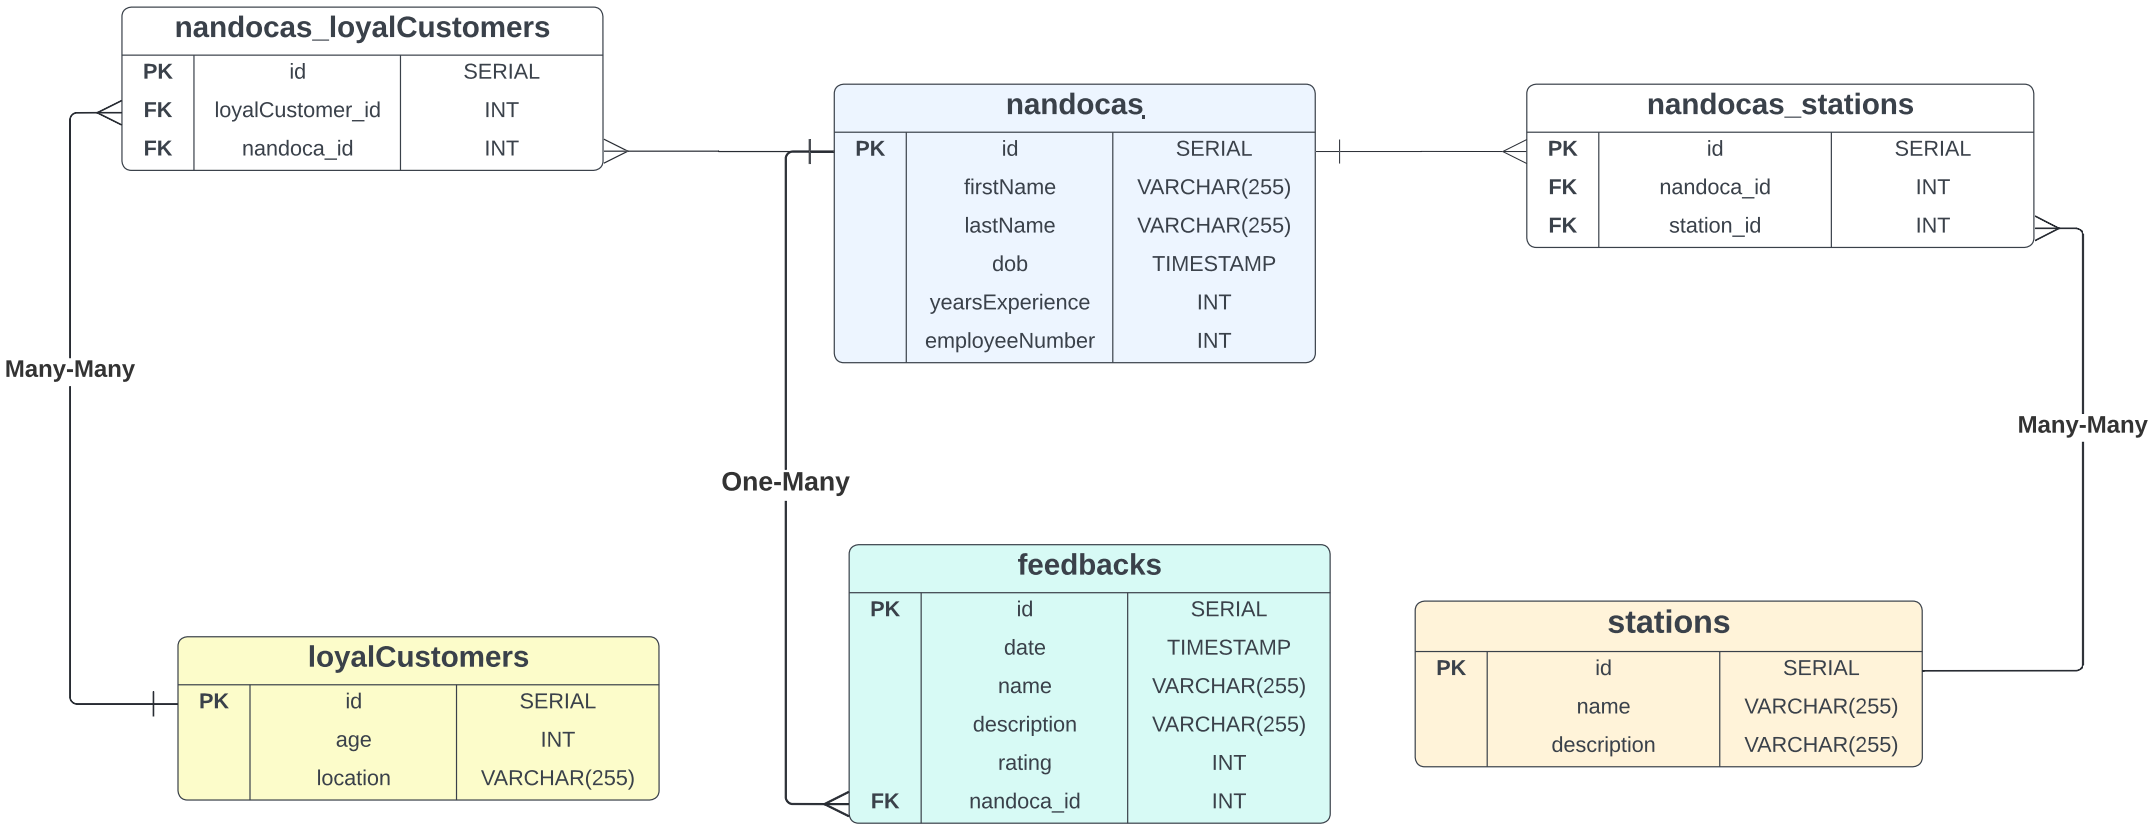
nandocas_loyalCustomers

| PK | id | SERIAL |
|---|---|---|
| FK | loyalCustomer_id | INT |
| FK | nandoca_id | INT |

nandocas

| PK | id | SERIAL |
|---|---|---|
| | firstName | VARCHAR(255) |
| | lastName | VARCHAR(255) |
| | dob | TIMESTAMP |
| | yearsExperience | INT |
| | employeeNumber | INT |

nandocas_stations

| PK | id | SERIAL |
|---|---|---|
| FK | nandoca_id | INT |
| FK | station_id | INT |

Many-Many

One-Many

Many-Many

feedbacks

| PK | id | SERIAL |
|---|---|---|
| | date | TIMESTAMP |
| | name | VARCHAR(255) |
| | description | VARCHAR(255) |
| | rating | INT |
| FK | nandoca_id | INT |

stations

| PK | id | SERIAL |
|---|---|---|
| | name | VARCHAR(255) |
| | description | VARCHAR(255) |

loyalCustomers

| PK | id | SERIAL |
|---|---|---|
| | age | INT |
| | location | VARCHAR(255) |